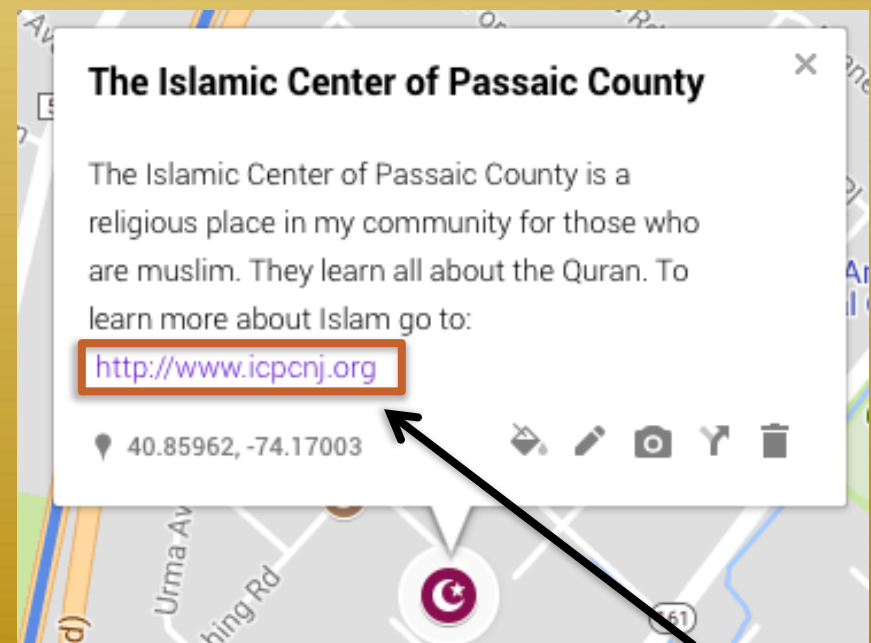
The Islamic Center of Passaic County

×

The Islamic Center of Passaic County is a religious place in my community for those who are muslim. They learn all about the Quran. To learn more about Islam go to:

http://www.icpcnj.org

40.85962, -74.17003

Urma Av

hing Rd

(61)